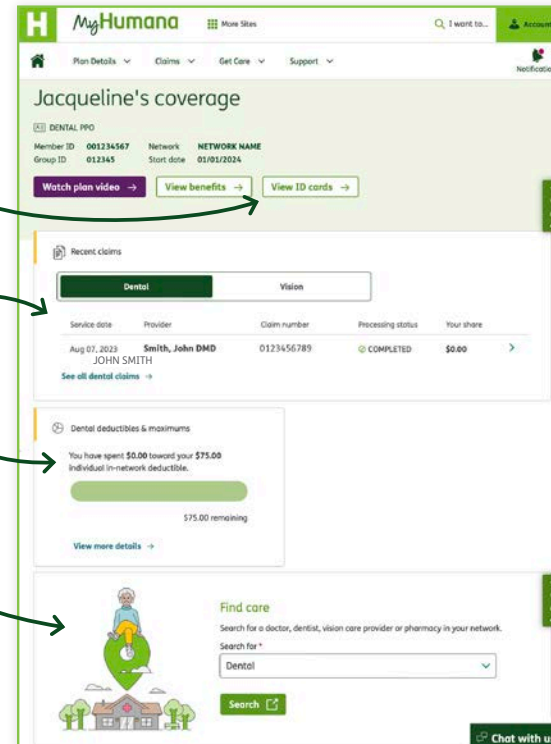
H MyHumana More Sites

I want to... Account

Plan Details Claims Get Care Support Notifications

Jacqueline's coverage

DENTAL PPO

Member ID 001234567 Network NETWORK NAME
Group ID 012345 Start date 01/01/2024

Watch plan video → View benefits → View ID cards →

Recent claims

Dental Vision

| Service date | Provider | Claim number | Processing status | Your share |
|---|---|---|---|---|
| Aug 07, 2023 | Smith, John DMD JOHN SMITH | 0123456789 | COMPLETED | $0.00 |

See all dental claims →

Dental deductibles & maximums

You have spent $0.00 toward your $75.00 individual in-network deductible.

$75.00 remaining

View more details →

Find care

Search for a doctor, dentist, vision care provider or pharmacy in your network.

Search for *

Dental

Search

Chat with u